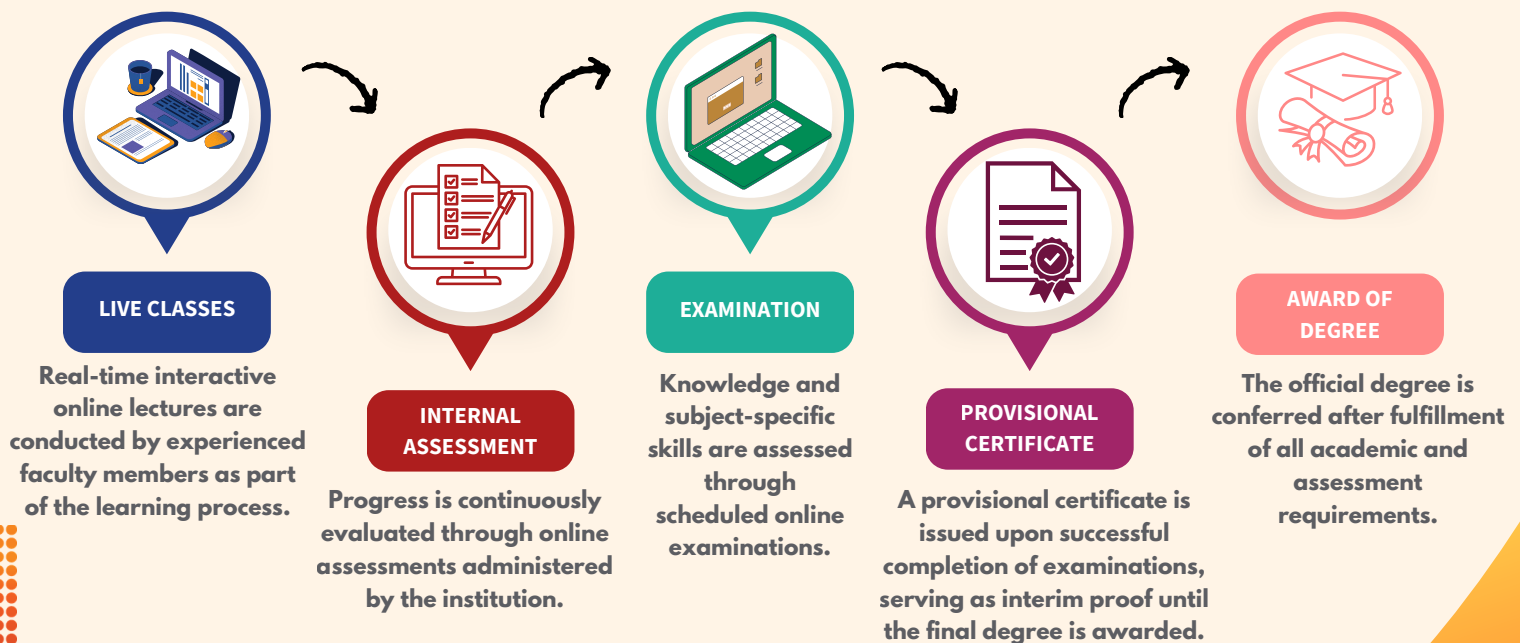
LIVE CLASSES

Real-time interactive online lectures are conducted by experienced faculty members as part of the learning process.

INTERNAL ASSESSMENT

Progress is continuously evaluated through online assessments administered by the institution.

EXAMINATION

Knowledge and subject-specific skills are assessed through scheduled online examinations.

PROVISIONAL CERTIFICATE

A provisional certificate is issued upon successful completion of examinations, serving as interim proof until the final degree is awarded.

AWARD OF DEGREE

The official degree is conferred after fulfillment of all academic and assessment requirements.